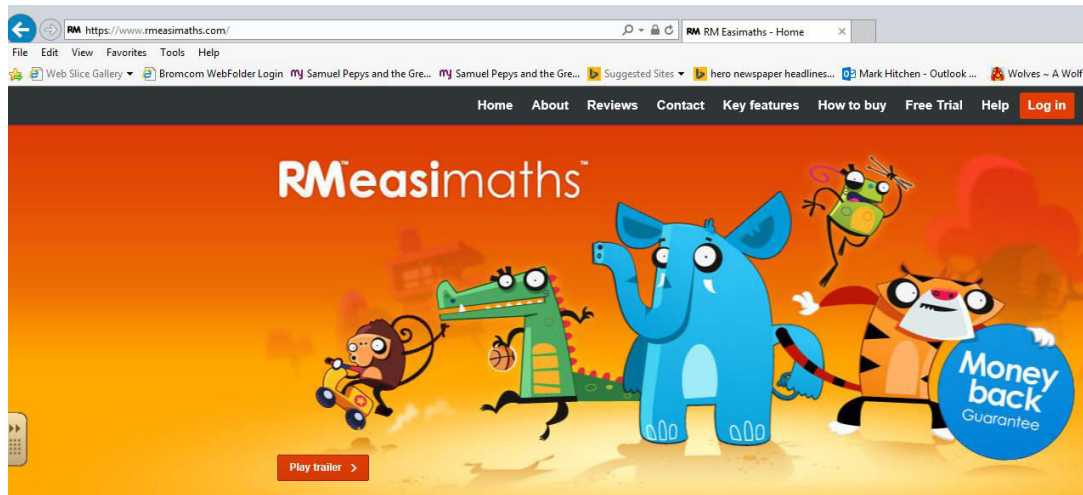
RM https://www.rmeasimaths.com/

RM RM Easimaths - Home

File Edit View Favorites Tools Help

Web Slice Gallery Bromcom WebFolder Login Samuel Pepys and the Gre... Samuel Pepys and the Gre... Suggested Sites hero newspaper headlines... Mark Hitchen - Outlook ... Wolves ~ A Wolf

Home About Reviews Contact Key features How to buy Free Trial Help Log in

RMeasimaths™

Money back Guarantee

Play trailer